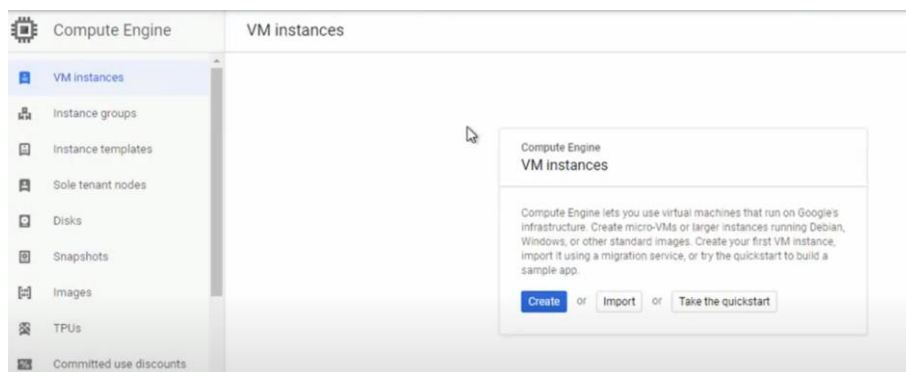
Compute Engine

VM instances

VM instances
Instance groups
Instance templates
Sole tenant nodes
Disks
Snapshots
Images
TPUs
Committed use discounts

Compute Engine
VM instances

Compute Engine lets you use virtual machines that run on Google's infrastructure. Create micro-VMs or larger instances running Debian, Windows, or other standard images. Create your first VM instance, import it using a migration service, or try the quickstart to build a sample app.

Create or Import or Take the quickstart